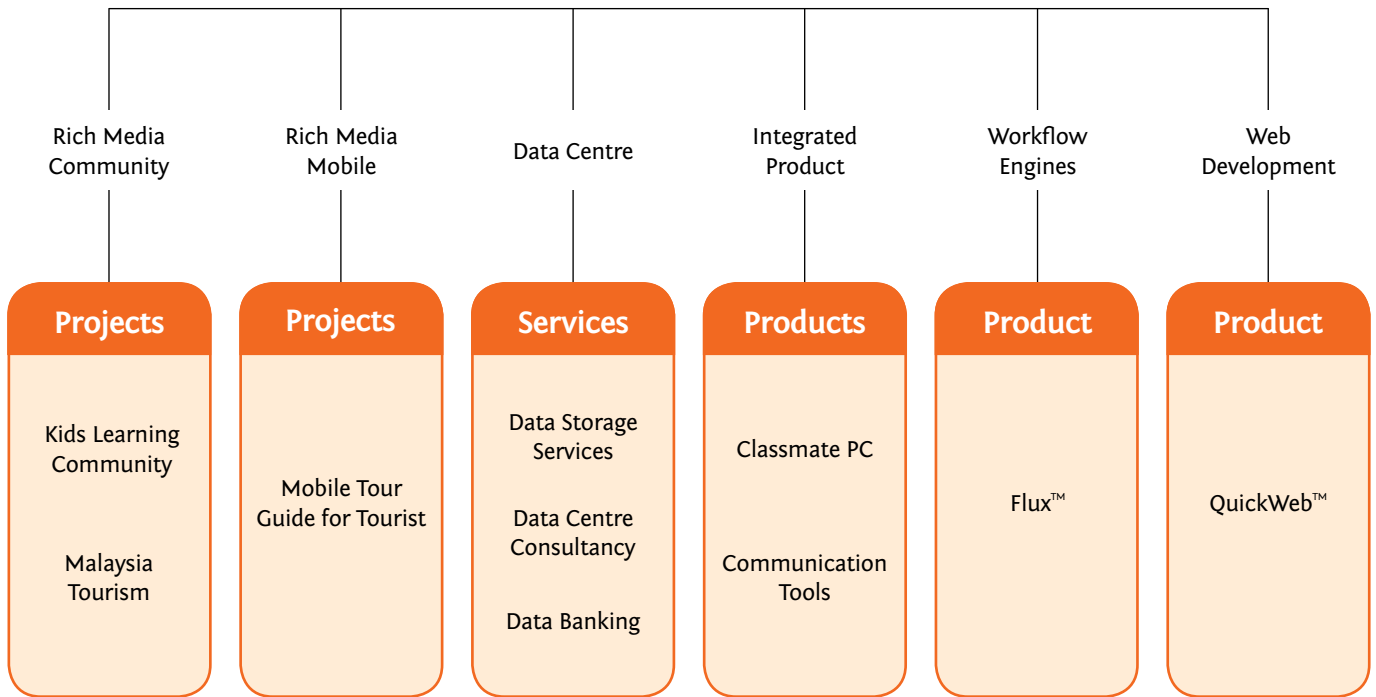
Rich Media Community

Projects

Kids Learning Community

Malaysia Tourism

Rich Media Mobile

Projects

Mobile Tour Guide for Tourist

Data Centre

Services

Data Storage Services

Data Centre Consultancy

Data Banking

Integrated Product

Products

Classmate PC

Communication Tools

Workflow Engines

Product

Flux™

Web Development

Product

QuickWeb™